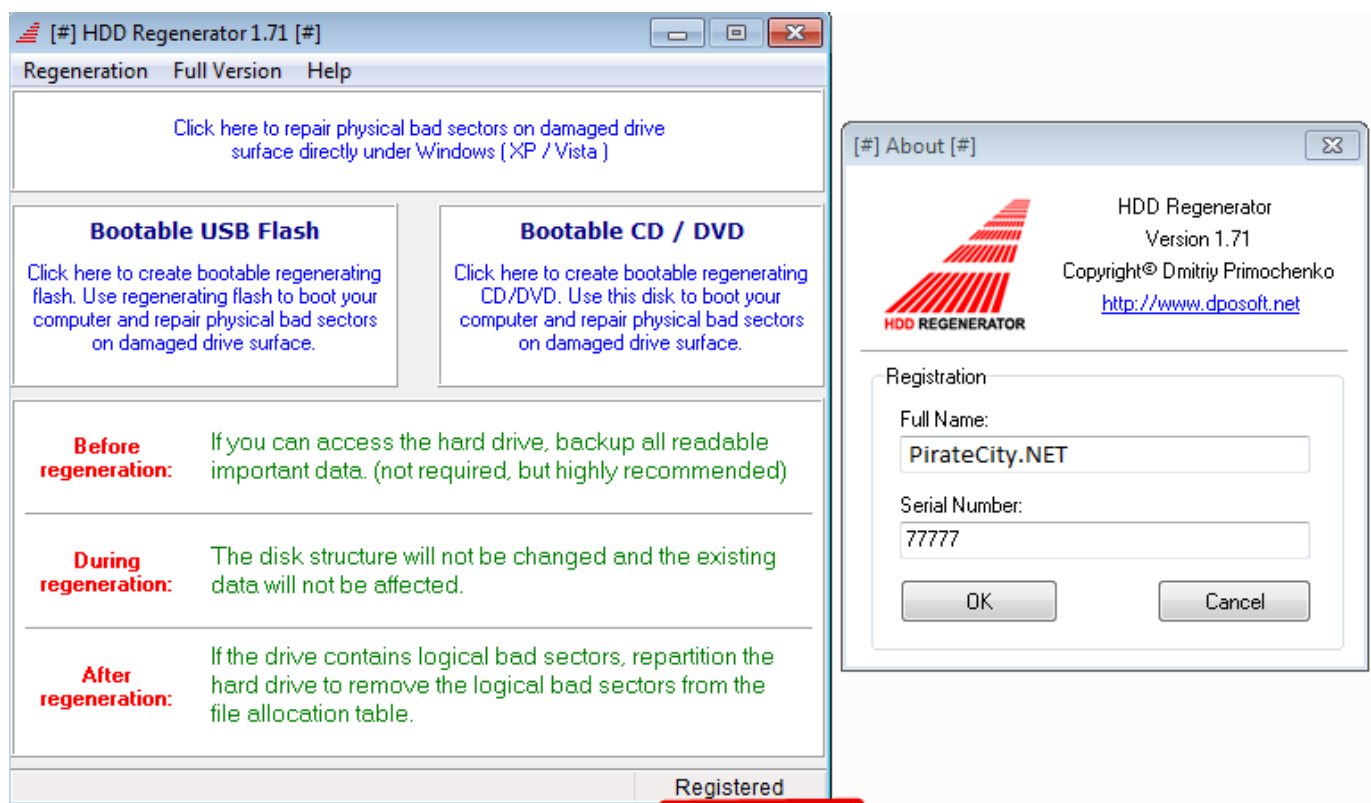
[#] HDD Regenerator 1.71 [#]

Regeneration Full Version Help

Click here to repair physical bad sectors on damaged drive surface directly under Windows ( XP / Vista )

Bootable USB Flash

Click here to create bootable regenerating flash. Use regenerating flash to boot your computer and repair physical bad sectors on damaged drive surface.

Bootable CD / DVD

Click here to create bootable regenerating CD/DVD. Use this disk to boot your computer and repair physical bad sectors on damaged drive surface.

Before regeneration:

If you can access the hard drive, backup all readable important data. (not required, but highly recommended)

During regeneration:

The disk structure will not be changed and the existing data will not be affected.

After regeneration:

If the drive contains logical bad sectors, repartition the hard drive to remove the logical bad sectors from the file allocation table.

Registered

[#] About [#]

HDD REGENERATOR

HDD Regenerator
Version 1.71
Copyright© Dmitriy Primochenko
http://www.dposoft.net

Registration

Full Name:

PirateCity.NET

Serial Number:

77777

OK

Cancel